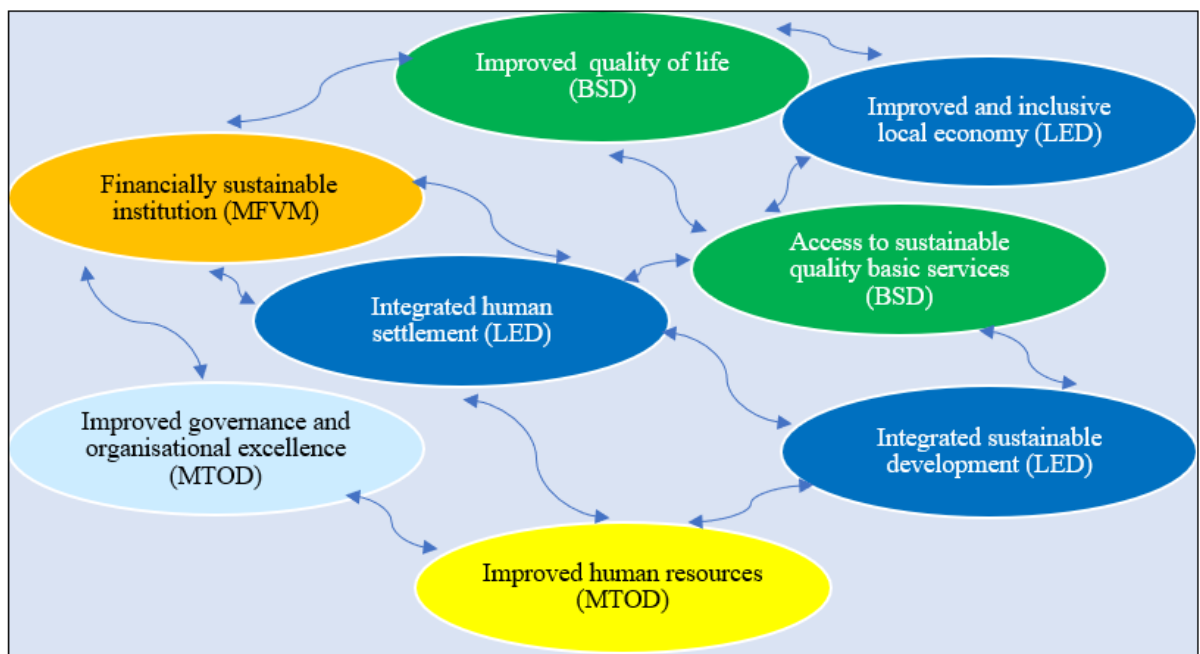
Improved quality of life (BSD)

Improved and inclusive local economy (LED)

Financially sustainable institution (MFVM)

Access to sustainable quality basic services (BSD)

Integrated human settlement (LED)

Improved governance and organisational excellence (MTOD)

Integrated sustainable development (LED)

Improved human resources (MTOD)